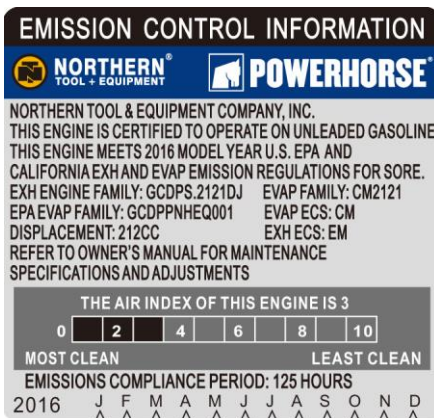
EMISSION CONTROL INFORMATION

NORTHERN® TOOL + EQUIPMENT

POWERHORSE®

NORTHERN TOOL & EQUIPMENT COMPANY, INC.
THIS ENGINE IS CERTIFIED TO OPERATE ON UNLEADED GASOLINE
THIS ENGINE MEETS 2016 MODEL YEAR U.S. EPA AND CALIFORNIA EXH AND EVAP EMISSION REGULATIONS FOR SORE.
EXH ENGINE FAMILY: GCDPS.2121DJ EVAP FAMILY: CM2121
EPA EVAP FAMILY: GCDPPNHEQ001 EVAP ECS: CM
DISPLACEMENT: 212CC EXH ECS: EM
REFER TO OWNER'S MANUAL FOR MAINTENANCE SPECIFICATIONS AND ADJUSTMENTS

THE AIR INDEX OF THIS ENGINE IS 3

0 2 4 6 8 10

MOST CLEAN LEAST CLEAN

EMISSIONS COMPLIANCE PERIOD: 125 HOURS

2016 J F M A M J J A S O N D